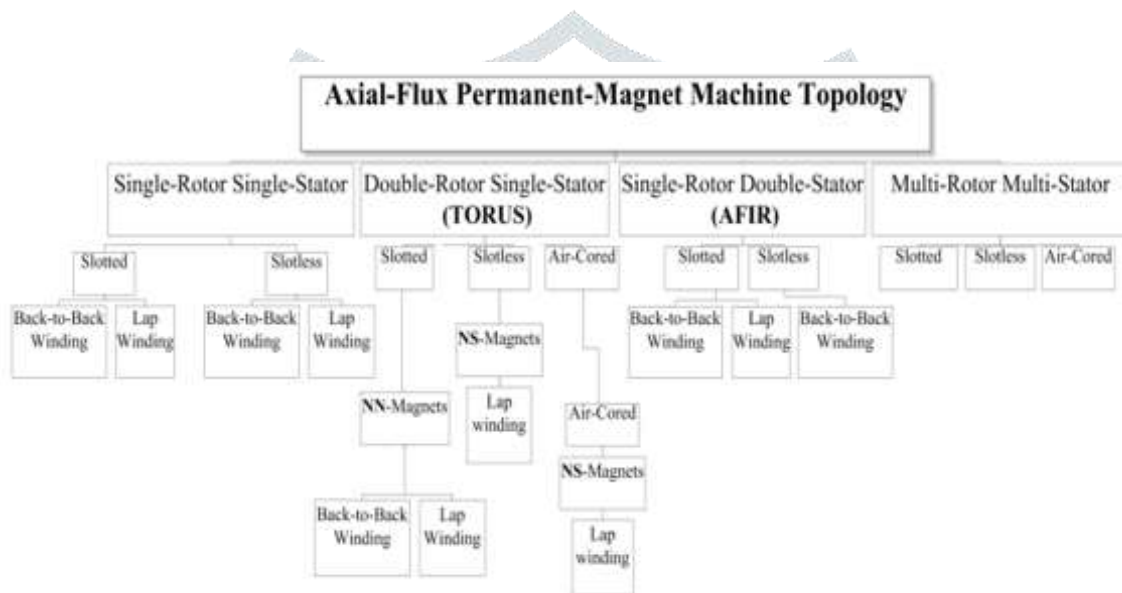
Axial-Flux Permanent-Magnet Machine Topology

Single-Rotor Single-Stator

Double-Rotor Single-Stator (TORUS)

Single-Rotor Double-Stator (AFIR)

Multi-Rotor Multi-Stator

Slotted

Slotless

Back-to-Back Winding

Lap Winding

Back-to-Back Winding

Lap Winding

Slotted

Slotless

Air-Cored

NS-Magnets

Lap winding

NN-Magnets

Back-to-Back Winding

Lap Winding

Air-Cored

NS-Magnets

Lap winding

Slotted

Slotless

Back-to-Back Winding

Lap Winding

Back-to-Back Winding

Slotted

Slotless

Air-Cored